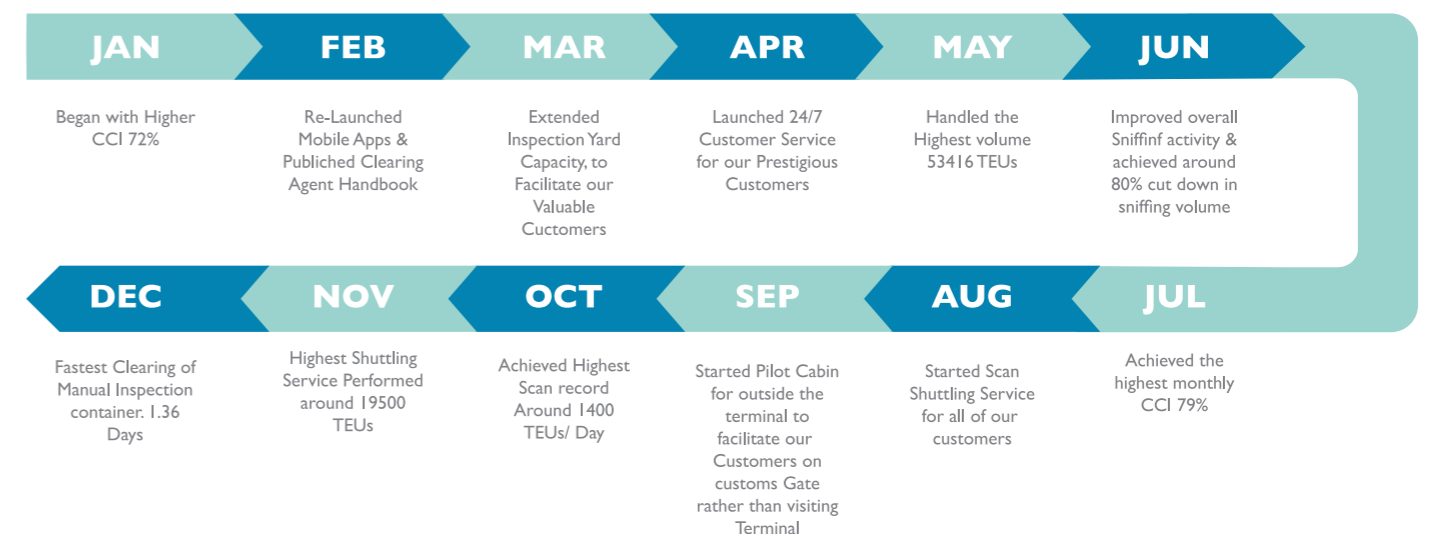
JAN

Began with Higher CCI 72%

FEB

Re-Launched Mobile Apps & Publiched Clearing Agent Handbook

MAR

Extended Inspection Yard Capacity, to Facilitate our Valuable Cuctomers

APR

Launched 24/7 Customer Service for our Prestigious Customers

MAY

Handled the Highest volume 53416 TEUs

JUN

Improved overall Sniffinf activity & achieved around 80% cut down in sniffing volume

JUL

Achieved the highest monthly CCI 79%

AUG

Started Scan Shuttling Service for all of our customers

SEP

Started Pilot Cabin for outside the terminal to facilitate our Customers on customs Gate rather than visiting Terminal

OCT

Achieved Highest Scan record Around 1400 TEUs/ Day

NOV

Highest Shuttling Service Performed around 19500 TEUs

DEC

Fastest Clearing of Manual Inspection container. 1.36 Days